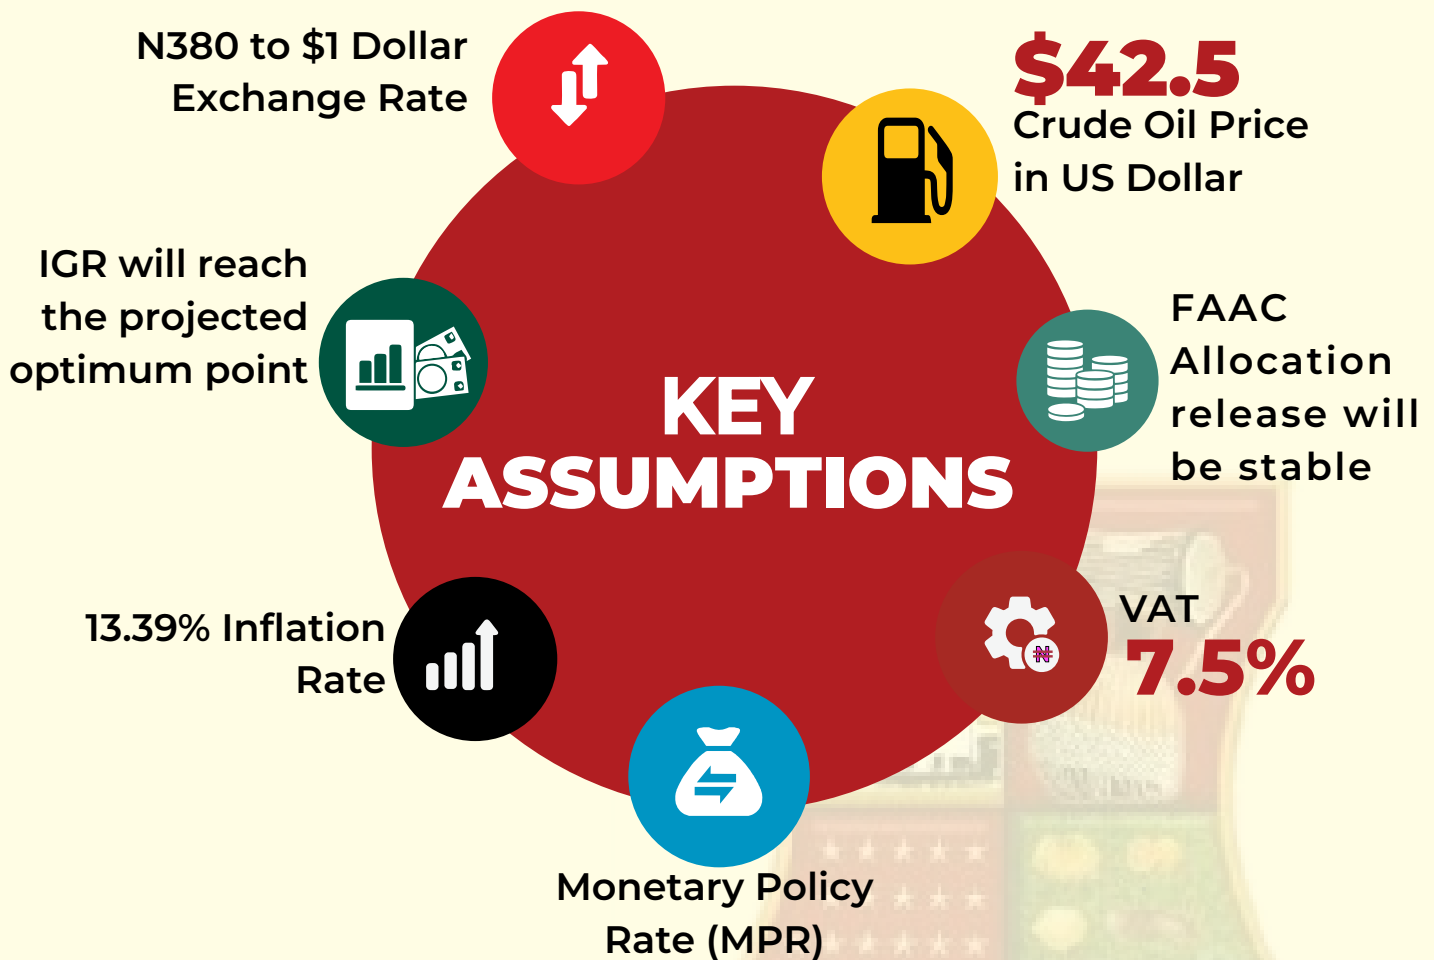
N380 to $1 Dollar Exchange Rate

$42.5
Crude Oil Price in US Dollar

IGR will reach the projected optimum point

KEY ASSUMPTIONS

FAAC Allocation release will be stable

VAT
7.5%

13.39% Inflation Rate

Monetary Policy Rate (MPR)